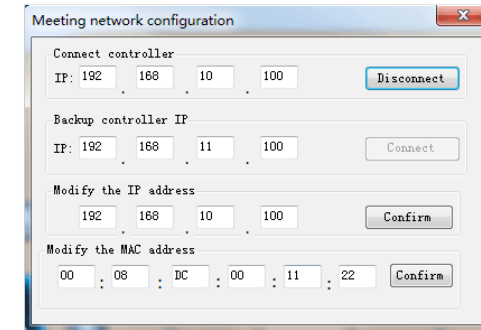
Meeting network configuration

Connect controller

IP: 192 . 168 . 10 . 100

Disconnect

Backup controller IP

IP: 192 . 168 . 11 . 100

Connect

Modify the IP address

192 . 168 . 10 . 100

Confirm

Modify the MAC address

00 : 08 : DC : 00 : 11 : 22

Confirm